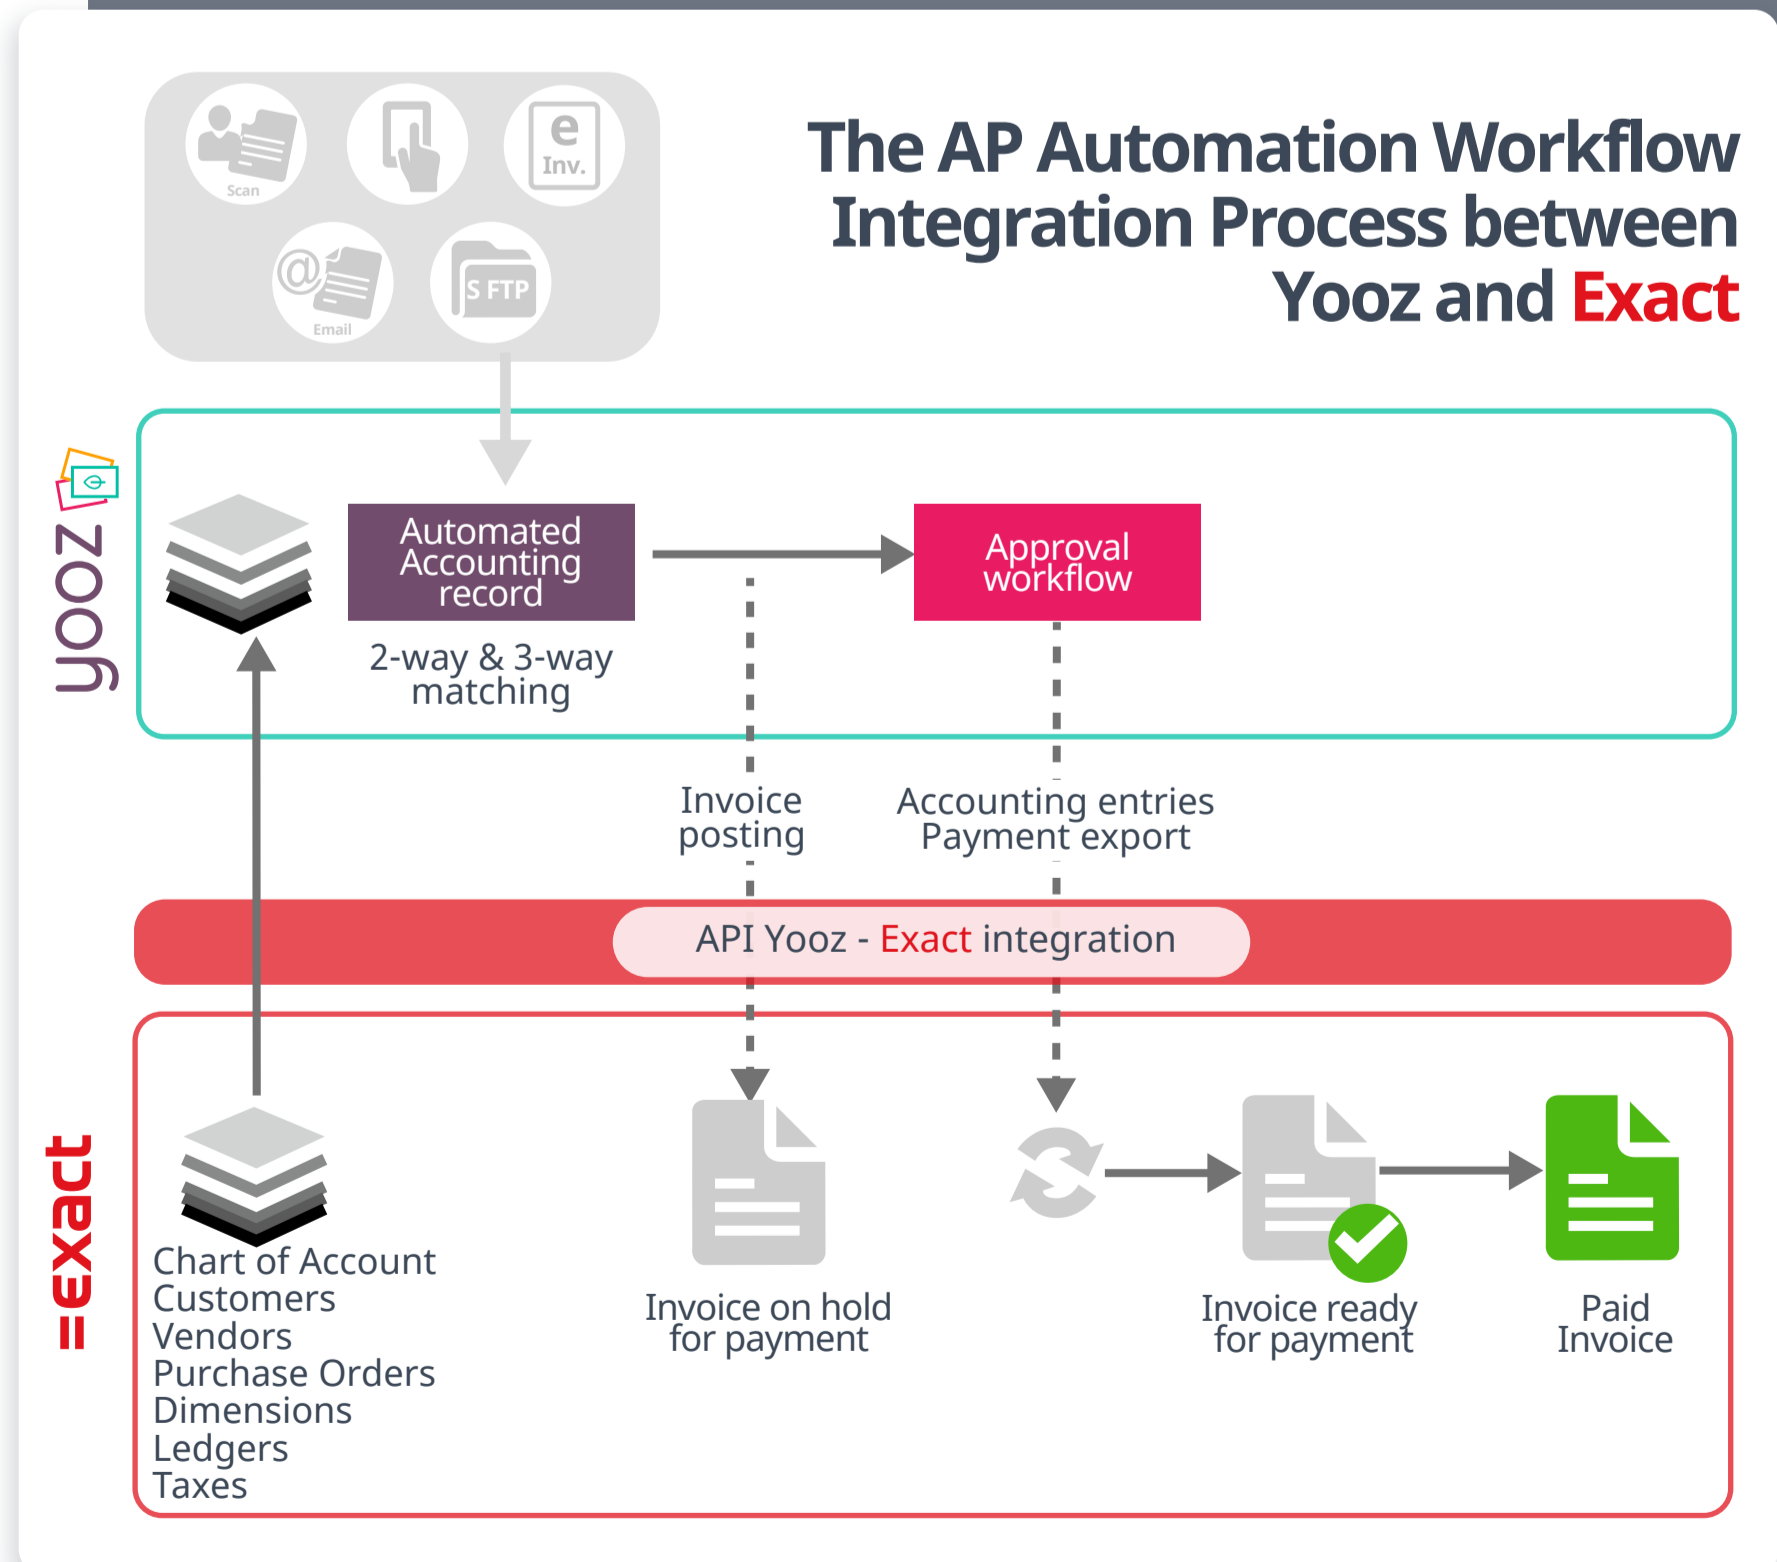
Scan

e
Inv.

@
Email

S FTP

The AP Automation Workflow Integration Process between Yooz and Exact

yooz

Automated Accounting record

2-way & 3-way matching

Approval workflow

Invoice posting

Accounting entries
Payment export

API Yooz - Exact integration

=exact

Chart of Account
Customers
Vendors
Purchase Orders
Dimensions
Ledgers
Taxes

Invoice on hold for payment

Invoice ready for payment

Paid Invoice